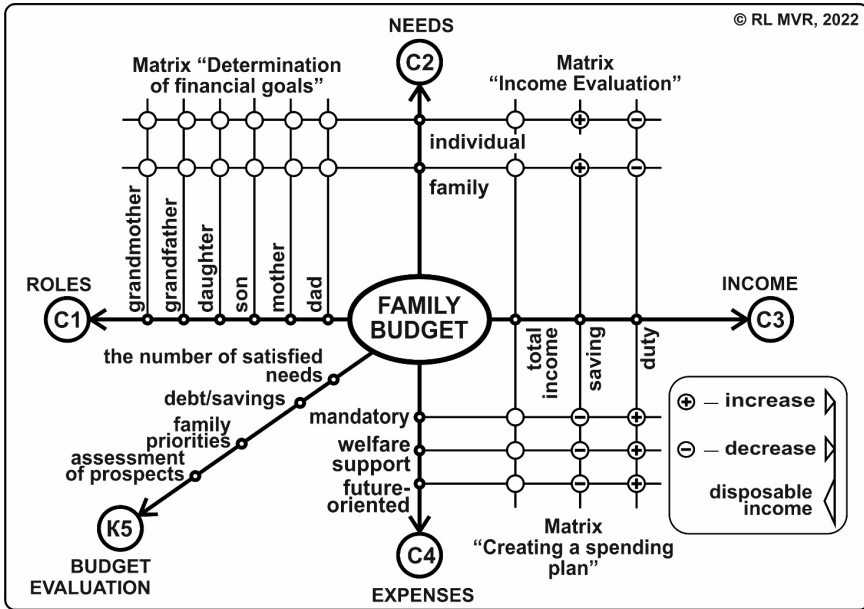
© RL MVR, 2022

NEEDS

C2

Matrix "Determination of financial goals"

Matrix "Income Evaluation"

individual

family

grandmother

grandfather

daughter

son

mother

dad

ROLES

C1

FAMILY BUDGET

INCOME

C3

the number of satisfied needs

debt/savings

family priorities

assessment of prospects

total income

saving

duty

mandatory

welfare support

future-oriented

⊕ — increase

⊖ — decrease

disposable income

K5

BUDGET EVALUATION

C4

EXPENSES

Matrix "Creating a spending plan"